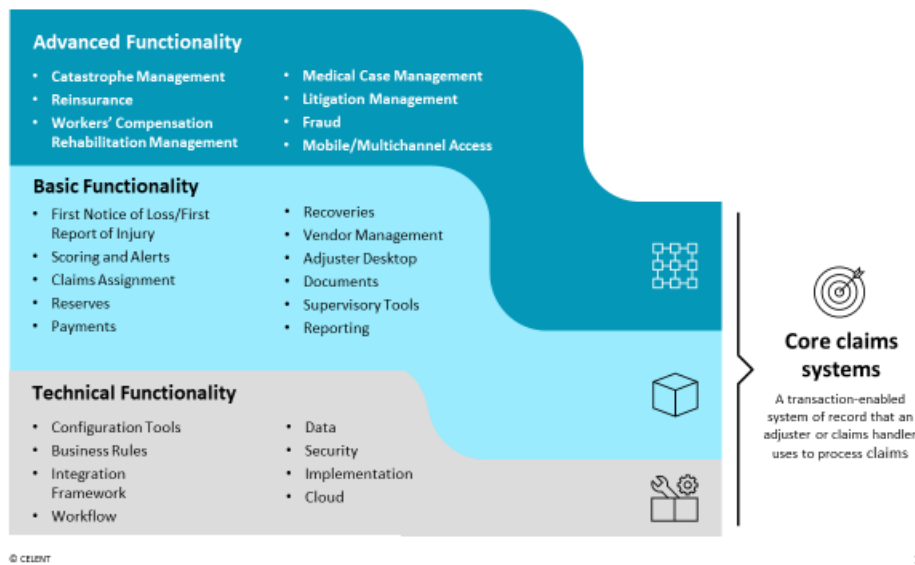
Advanced Functionality

- Catastrophe Management
- Reinsurance
- Workers' Compensation Rehabilitation Management

- Medical Case Management
- Litigation Management
- Fraud
- Mobile/Multichannel Access

Basic Functionality

- First Notice of Loss/First Report of Injury
- Scoring and Alerts
- Claims Assignment
- Reserves
- Payments

- Recoveries
- Vendor Management
- Adjuster Desktop
- Documents
- Supervisory Tools
- Reporting

Technical Functionality

- Configuration Tools
- Business Rules
- Integration Framework
- Workflow

- Data
- Security
- Implementation
- Cloud

Core claims systems

A transaction-enabled system of record that an adjuster or claims handler uses to process claims

© CELENT